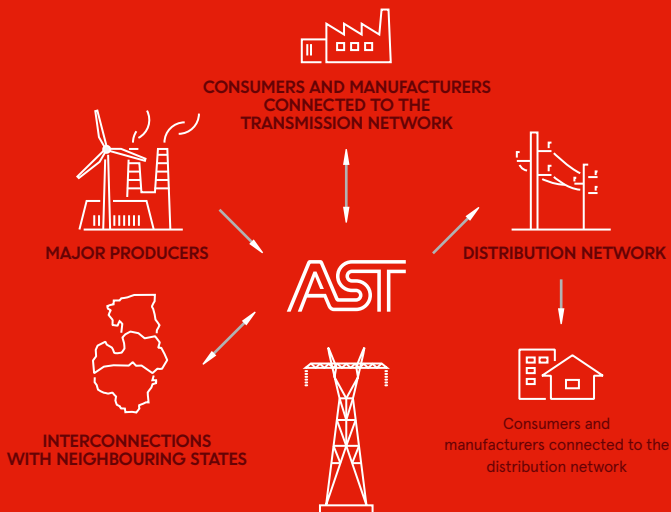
CONSUMERS AND MANUFACTURERS CONNECTED TO THE TRANSMISSION NETWORK

MAJOR PRODUCERS

AST

DISTRIBUTION NETWORK

INTERCONNECTIONS WITH NEIGHBOURING STATES

Consumers and manufacturers connected to the distribution network